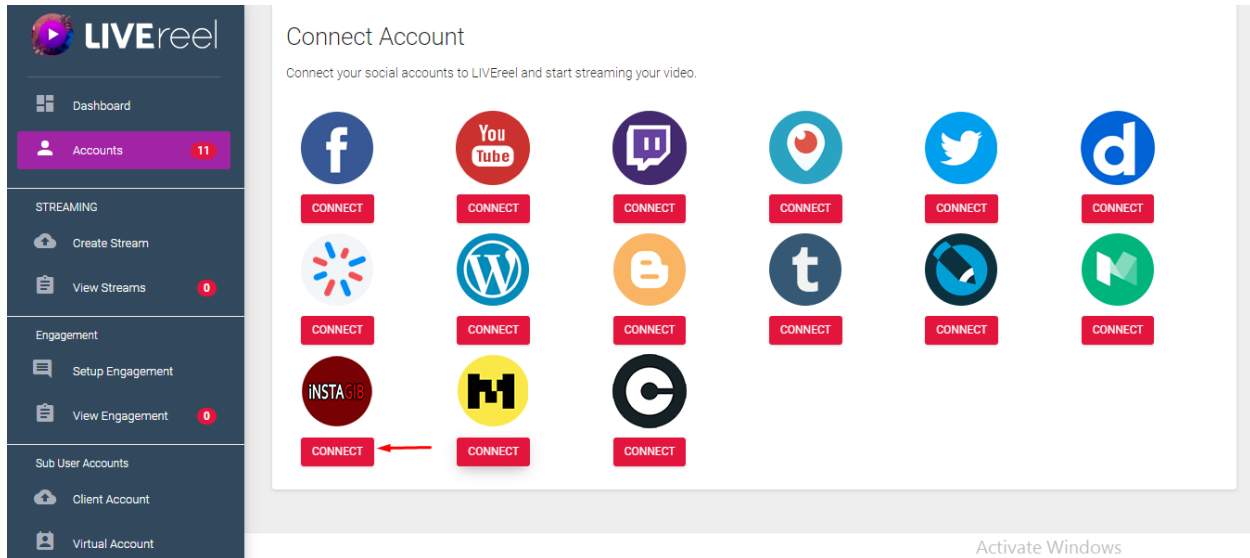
LIVEreel

Dashboard

Accounts 11

STREAMING

Create Stream

View Streams 0

Engagement

Setup Engagement

View Engagement 0

Sub User Accounts

Client Account

Virtual Account

Connect Account

Connect your social accounts to LIVEreel and start streaming your video.

You Tube

CONNECT CONNECT CONNECT CONNECT CONNECT CONNECT

CONNECT CONNECT CONNECT CONNECT CONNECT CONNECT

iNSTAGIB

CONNECT CONNECT CONNECT

Activate Windows